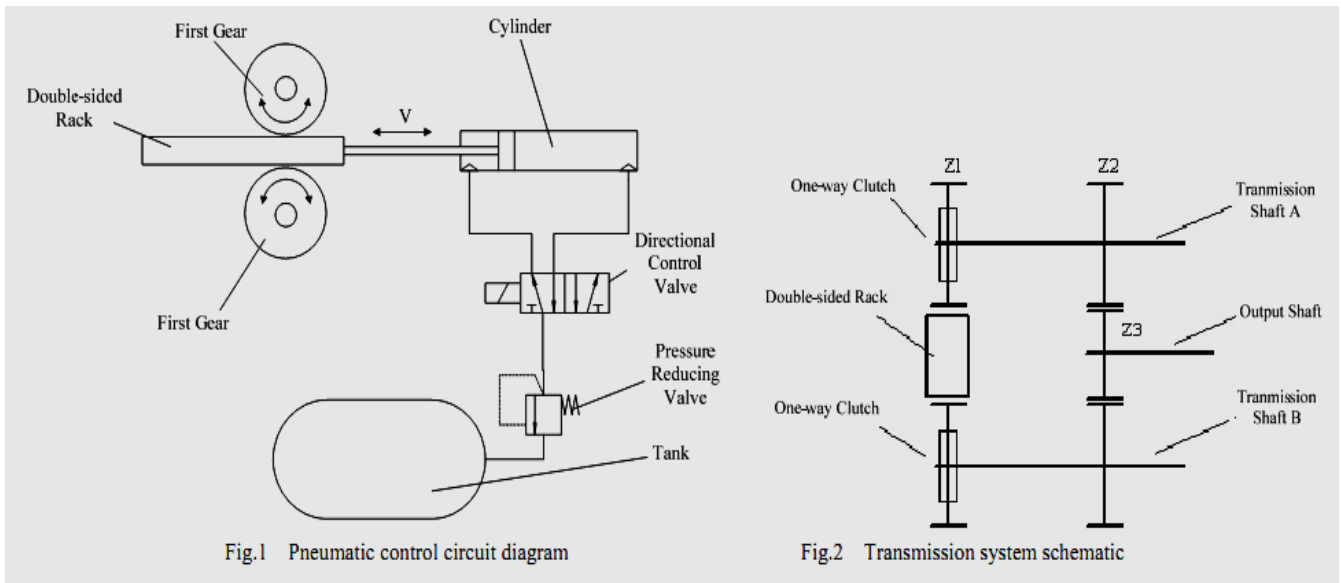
First Gear

Cylinder

Double-sided Rack

V

Directional Control Valve

First Gear

Pressure Reducing Valve

Tank

Fig.1 Pneumatic control circuit diagram

Z1

Z2

One-way Clutch

Tranmission Shaft A

Double-sided Rack

Output Shaft

Z3

One-way Clutch

Tranmission Shaft B

Fig.2 Transmission system schematic